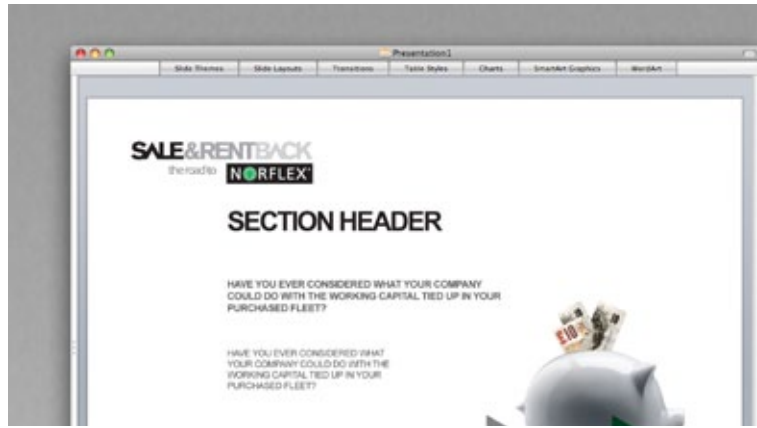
Presentation1

Slide Themes | Slide Layouts | Transitions | Table Styles | Charts | SmartArt Graphics | WordArt

SALE&RENTBACK
the road to NORFLEX

SECTION HEADER

HAVE YOU EVER CONSIDERED WHAT YOUR COMPANY COULD DO WITH THE WORKING CAPITAL TIED UP IN YOUR PURCHASED FLEET?

HAVE YOU EVER CONSIDERED WHAT YOUR COMPANY COULD DO WITH THE WORKING CAPITAL TIED UP IN YOUR PURCHASED FLEET?